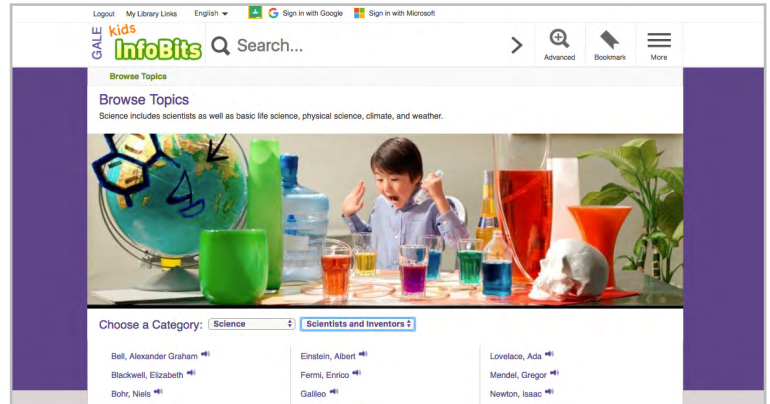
Logout My Library Links English Sign in with Google Sign in with Microsoft

GALE kids InfoBits Search...

Advanced Bookmark More

Browse Topics

Browse Topics

Science includes scientists as well as basic life science, physical science, climate, and weather.

Choose a Category: Science Scientists and Inventors

Bell, Alexander Graham

Blackwell, Elizabeth

Bohr, Niels

Einstein, Albert

Fermi, Enrico

Galileo

Lovelace, Ada

Mendel, Gregor

Newton, Isaac